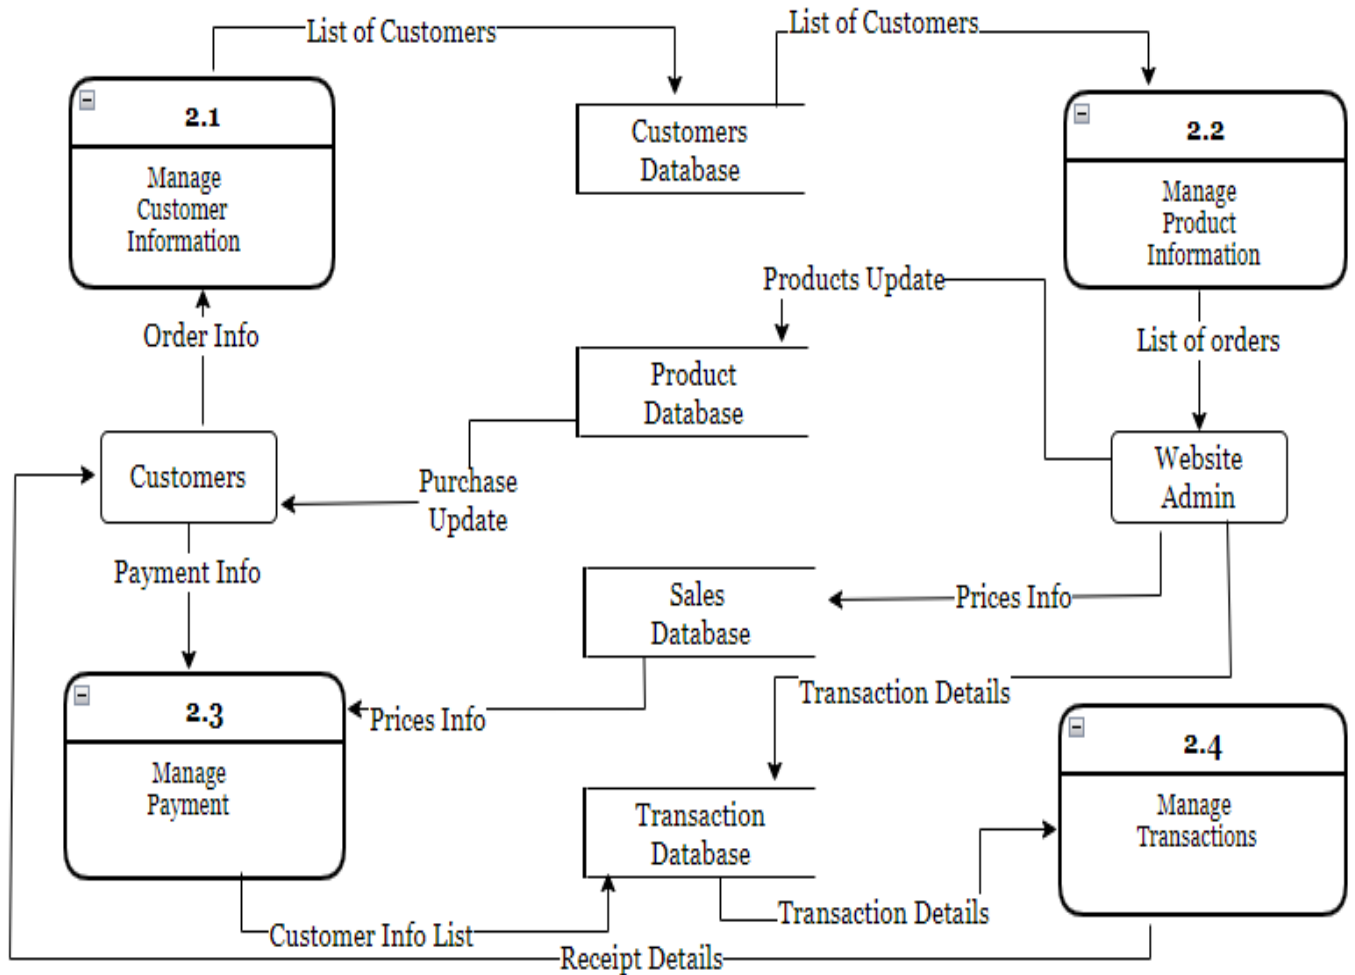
List of Customers

List of Customers

2.1

Manage Customer Information

Customers Database

2.2

Manage Product Information

Products Update

Order Info

Product Database

List of orders

Customers

Purchase Update

Website Admin

Payment Info

Sales Database

Prices Info

2.3

Manage Payment

Prices Info

Transaction Details

2.4

Manage Transactions

Transaction Database

Transaction Details

Customer Info List

Receipt Details